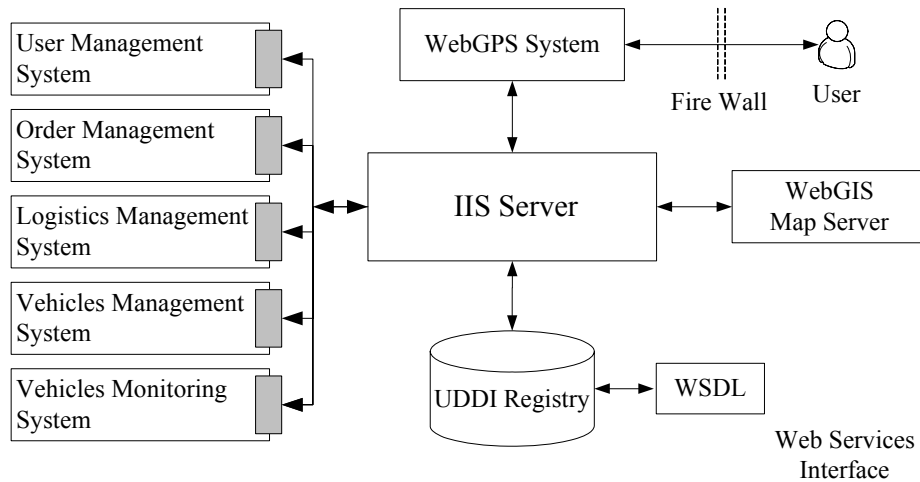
User Management System

Order Management System

Logistics Management System

Vehicles Management System

Vehicles Monitoring System

WebGPS System

Fire Wall

User

IIS Server

WebGIS Map Server

UDDI Registry

WSDL

Web Services Interface